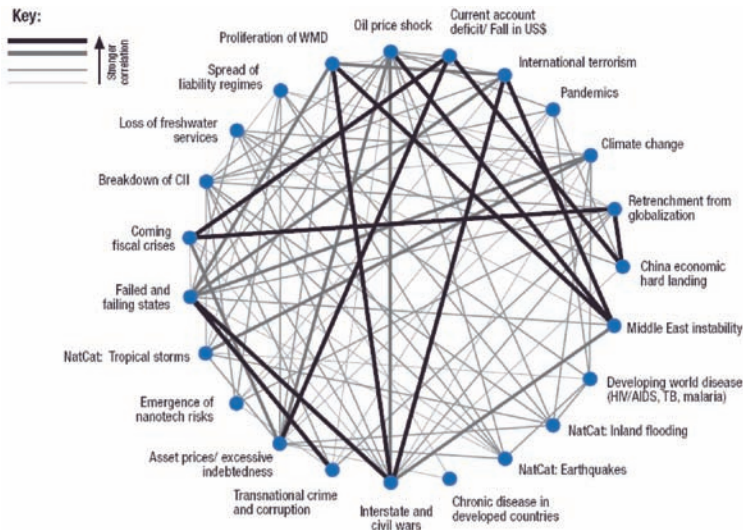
Key:

Stronger correlation

Proliferation of WMD

Oil price shock

Current account deficit/ Fall in US$

International terrorism

Pandemics

Climate change

Retrenchment from globalization

China economic hard landing

Middle East instability

Developing world disease (HIV/AIDS, TB, malaria)

NatCat: Inland flooding

NatCat: Earthquakes

Chronic disease in developed countries

Interstate and civil wars

Transnational crime and corruption

Asset prices/ excessive indebtedness

Emergence of nanotech risks

NatCat: Tropical storms

Failed and failing states

Coming fiscal crises

Breakdown of CII

Loss of freshwater services

Spread of liability regimes